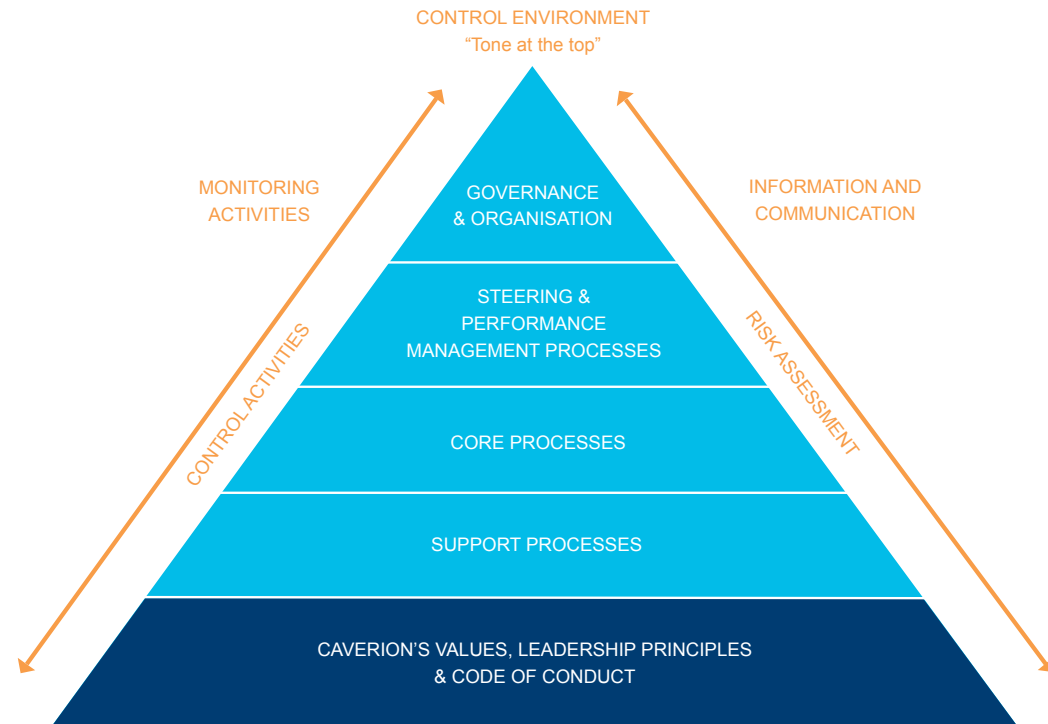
CONTROL ENVIRONMENT
“Tone at the top”

MONITORING ACTIVITIES

INFORMATION AND COMMUNICATION

CONTROL ACTIVITIES

RISK ASSESSMENT

GOVERNANCE & ORGANISATION

STEERING & PERFORMANCE MANAGEMENT PROCESSES

CORE PROCESSES

SUPPORT PROCESSES

CAVERION’S VALUES, LEADERSHIP PRINCIPLES & CODE OF CONDUCT